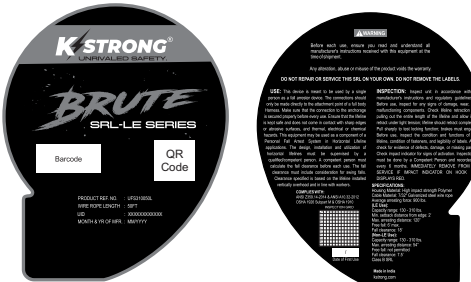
K STRONG®
UNRIVALED SAFETY.

BRUTE
SRL-LE SERIES

Barcode

QR Code

PRODUCT REF. NO. : UFS310050L
WIRE ROPE LENGTH : 50FT
UID : XXXXXXXXXXXX
MONTH & YR OF MFR. : MM/YYYY

⚠WARNING

Before each use, ensure you read and understand all manufacturer's instructions received with this equipment at the time of shipment.

Any alteration, abuse or misuse of the product voids the warranty.

DO NOT REPAIR OR SERVICE THIS SRL ON YOUR OWN. DO NOT REMOVE THE LABELS.

USE: This device is meant to be used by a single person as a fall arrest device. The connections should only be made directly to the attachment point of a full body Harness. Make sure that the connector to the anchorage is secured properly before every use. Ensure that the lifeline is kept safe and does not come in contact with sharp edges or abrasive surfaces, and thermal, electrical or chemical hazards. This equipment may be used as a component of a Personal Fall Arrest System in Horizontal Lifeline applications. The design, installation and utilization of horizontal lifelines must be supervised by a qualified/competent person. A competent person must calculate the fall clearance before each use. The fall clearance must include consideration for swing falls. Clearance specified is based on the lifeline installed vertically overhead and in line with workers.

COMPLIES WITH:
ANSI Z359.14-2014 & ANSI Z359.14-2012
OSHA 1926 Subpart M & 1910 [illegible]

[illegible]

Date of First Use

INSPECTION: Inspect unit in accordance with manufacturer's instructions and regulatory guidelines. Before use, inspect for any signs of damage, wear, malfunctioning components. Check lifeline retraction by pulling out the entire length of the lifeline and allow it to retract under light tension. Lifeline should retract completely. Pull sharply to test locking function; brakes must engage. Before use, inspect the condition and functions of the lifeline, condition of fasteners, and legibility of labels. Inspect for evidence of defects, damage, or missing parts. Check impact indicator for signs of activation. Inspection must be done by a Competent Person and recorded once every 6 months. IMMEDIATELY REMOVE FROM SERVICE IF IMPACT INDICATOR ON HOOK IS DISPLAYED RED.

SPECIFICATIONS:
Housing Material: High impact strength Polymer
Cable Material: 7x19" Galvanized steel wire rope
Average arresting force: 900 lbs.
[LE Use]
Capacity range: 130 - 310 lbs.
Min. setback distance from edge: 2'
Max. arresting distance: 126"
Free fall: 6' max.
Swing fall: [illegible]
[Non-LE Use]
Capacity range: 130 - 310 lbs.
Max. arresting distance: 54"
Free fall: not permitted
Fall clearance: 7.5'
Class III SRL

Made in India
kstrong.com